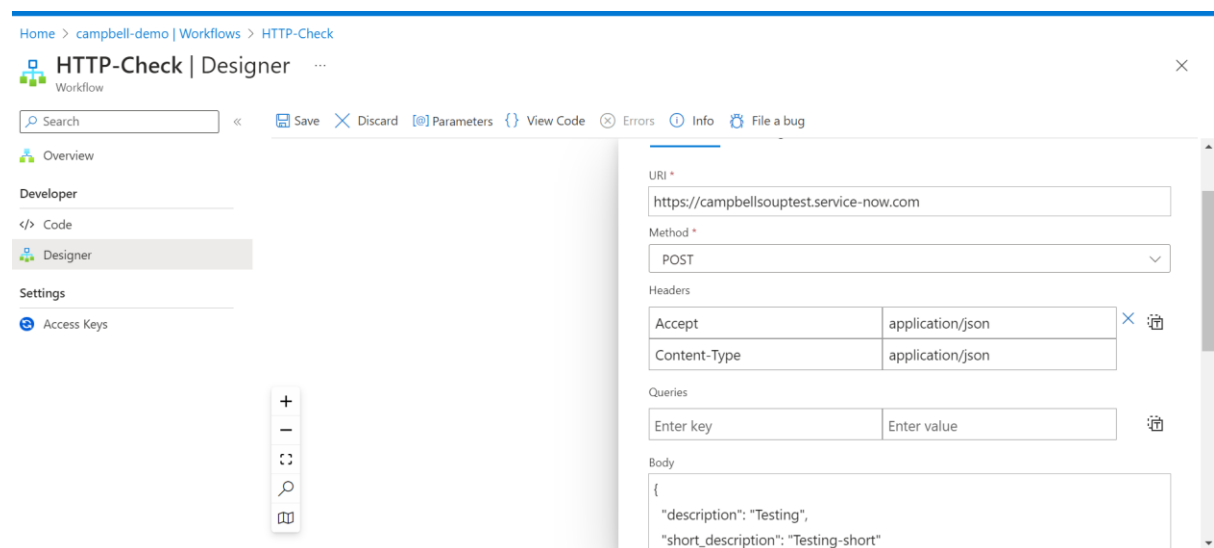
Home > campbell-demo | Workflows > HTTP-Check

HTTP-Check | Designer ...

Workflow

Search

Overview

Developer

</> Code

Designer

Settings

Access Keys

Save Discard [@] Parameters {} View Code Errors Info File a bug

URI *

https://campbellsouptest.service-now.com

Method *

POST

Headers

| Accept | application/json |
|---|---|
| Content-Type | application/json |

Queries

| Enter key | Enter value |
|---|---|

Body

{
"description": "Testing",
"short_description": "Testing-short"